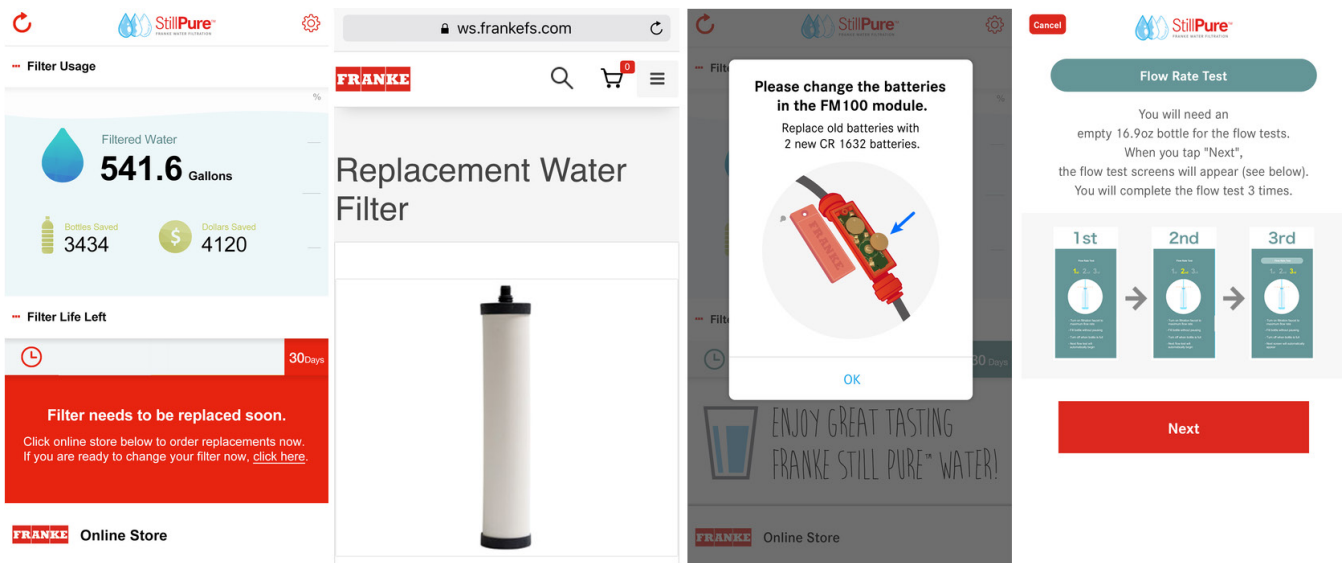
StillPure
FRANKE WATER FILTRATION

Filter Usage

%

Filtered Water
541.6 Gallons

Bottles Saved
3434

Dollars Saved
4120

Filter Life Left

30Days

Filter needs to be replaced soon.

Click online store below to order replacements now. If you are ready to change your filter now, click here.

FRANKE Online Store

ws.frankefs.com

FRANKE

0

Replacement Water Filter

Filt

Please change the batteries in the FM100 module.

Replace old batteries with 2 new CR 1632 batteries.

FRANKE

OK

Filt

30 Days

ENJOY GREAT TASTING FRANKE STILL PURE™ WATER!

FRANKE Online Store

Cancel

StillPure
FRANKE WATER FILTRATION

Flow Rate Test

You will need an empty 16.9oz bottle for the flow tests. When you tap "Next", the flow test screens will appear (see below). You will complete the flow test 3 times.

1st

2nd

3rd

Next